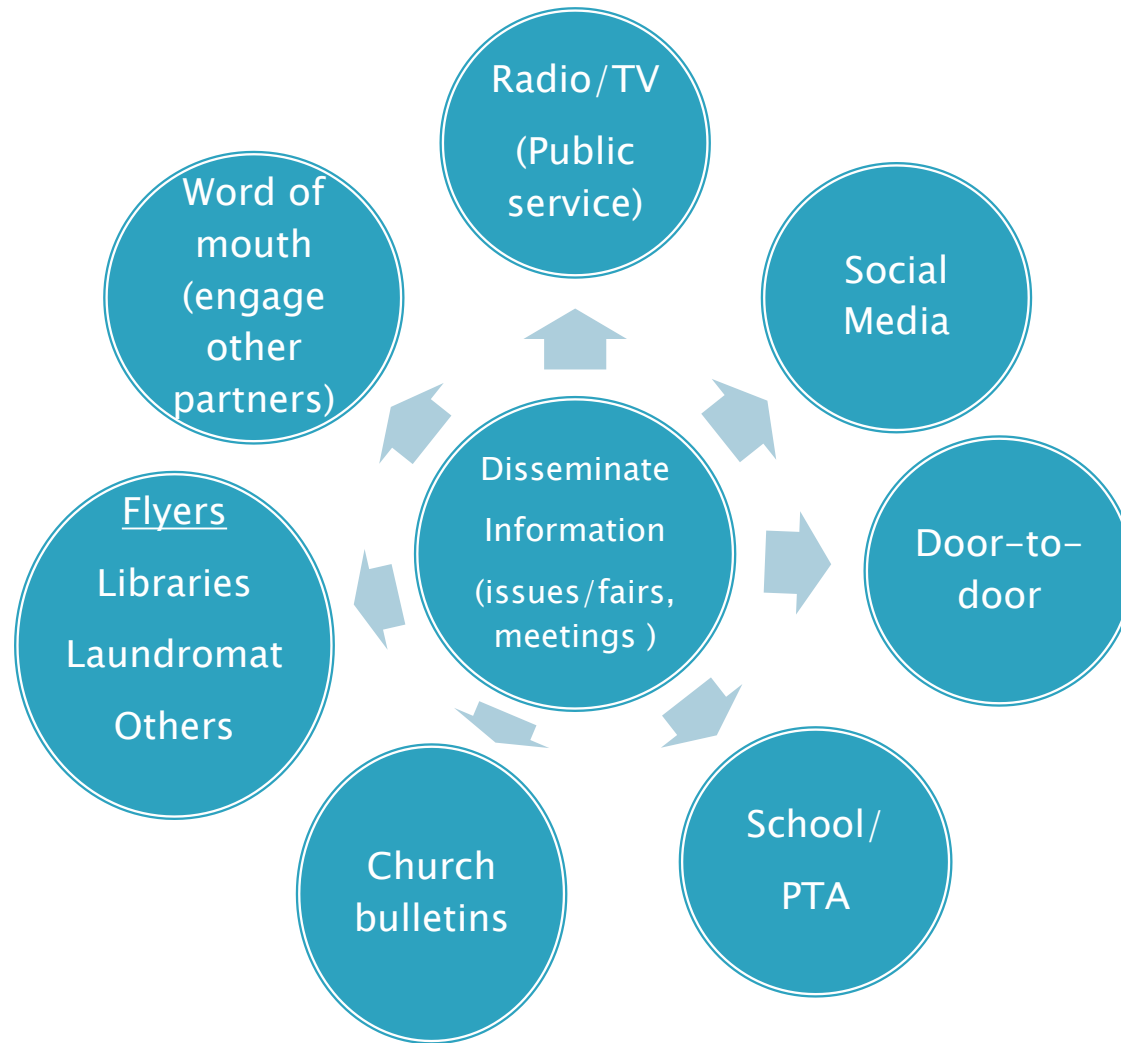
Disseminate Information (issues/fairs, meetings )

Radio/TV (Public service)

Social Media

Door-to-door

School/ PTA

Church bulletins

Flyers
Libraries
Laundromat
Others

Word of mouth (engage other partners)